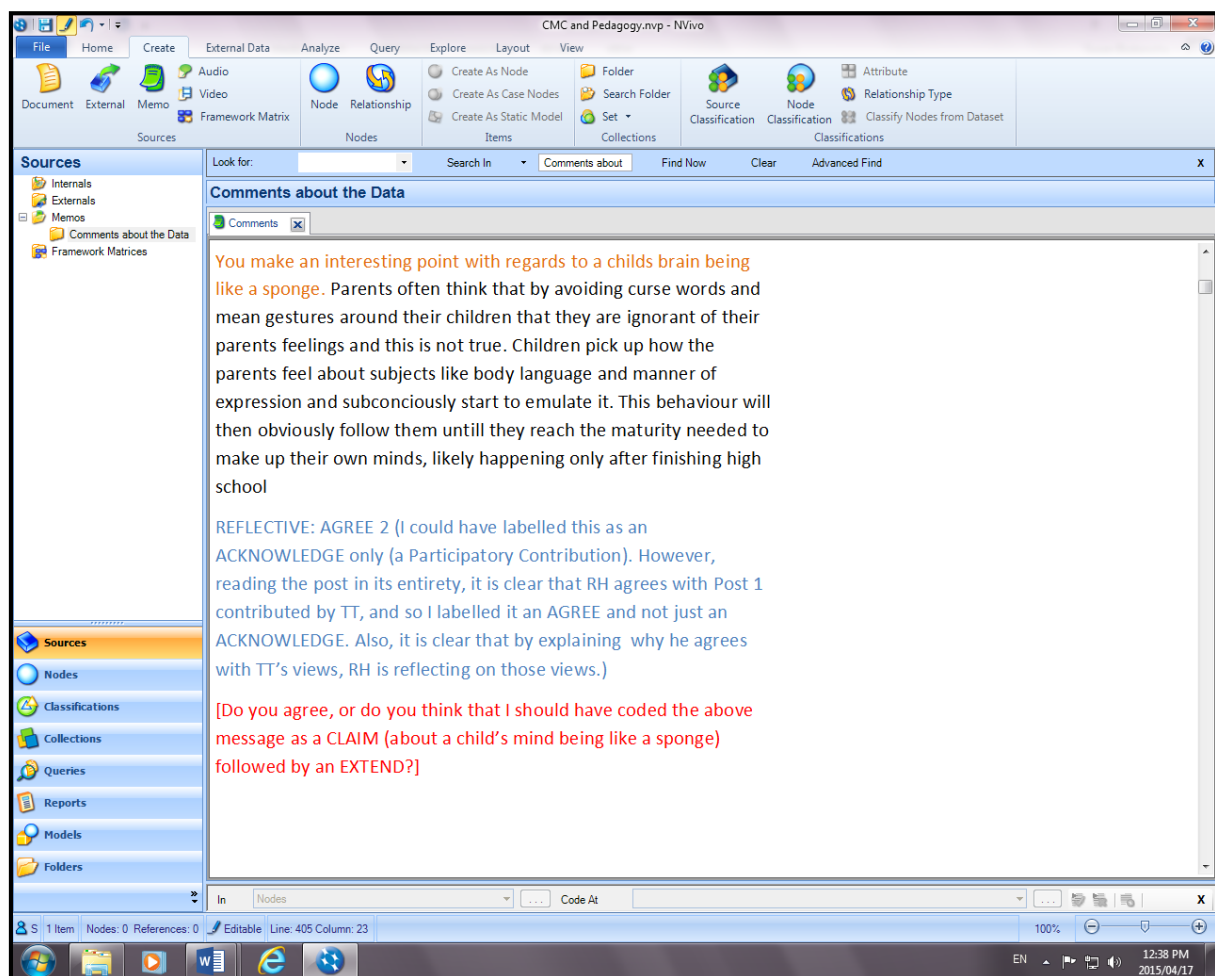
CMC and Pedagogy.nvp - NVivo

File Home Create External Data Analyze Query Explore Layout View

Document External Memo Audio Video Framework Matrix Sources
Node Relationship Nodes
Create As Node Create As Case Nodes Create As Static Model Items
Folder Search Folder Set Collections
Source Classification Node Classification Attribute Relationship Type Classify Nodes from Dataset Classifications

Sources
Internals
Externals
Memos
Comments about the Data
Framework Matrices

Look for: Search In Comments about Find Now Clear Advanced Find X

Comments about the Data

Comments

You make an interesting point with regards to a childs brain being like a sponge. Parents often think that by avoiding curse words and mean gestures around their children that they are ignorant of their parents feelings and this is not true. Children pick up how the parents feel about subjects like body language and manner of expression and subconciously start to emulate it. This behaviour will then obviously follow them untill they reach the maturity needed to make up their own minds, likely happening only after finishing high school

REFLECTIVE: AGREE 2 (I could have labelled this as an ACKNOWLEDGE only (a Participatory Contribution). However, reading the post in its entirety, it is clear that RH agrees with Post 1 contributed by TT, and so I labelled it an AGREE and not just an ACKNOWLEDGE. Also, it is clear that by explaining why he agrees with TT's views, RH is reflecting on those views.)

[Do you agree, or do you think that I should have coded the above message as a CLAIM (about a child's mind being like a sponge) followed by an EXTEND?]

Sources
Nodes
Classifications
Collections
Queries
Reports
Models
Folders

In Nodes Code At X

S 1 Item Nodes: 0 References: 0 Editable Line: 405 Column: 23 100%

EN 12:38 PM 2015/04/17